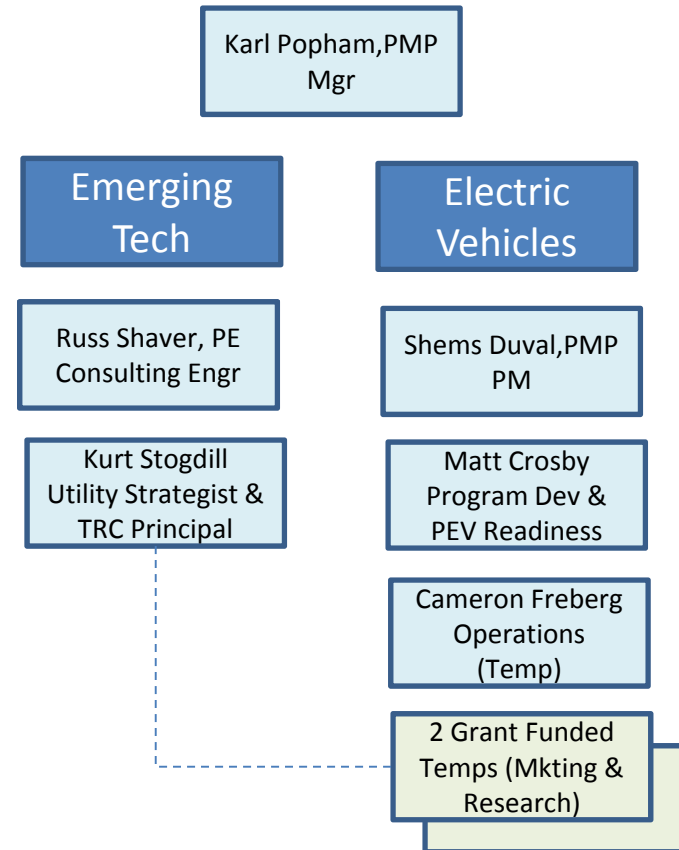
Karl Popham,PMP
Mgr

Emerging Tech

Electric Vehicles

Russ Shaver, PE
Consulting Engr

Kurt Stogdill
Utility Strategist &
TRC Principal

Shems Duval,PMP
PM

Matt Crosby
Program Dev &
PEV Readiness

Cameron Freberg
Operations
(Temp)

2 Grant Funded
Temps (Mkting &
Research)